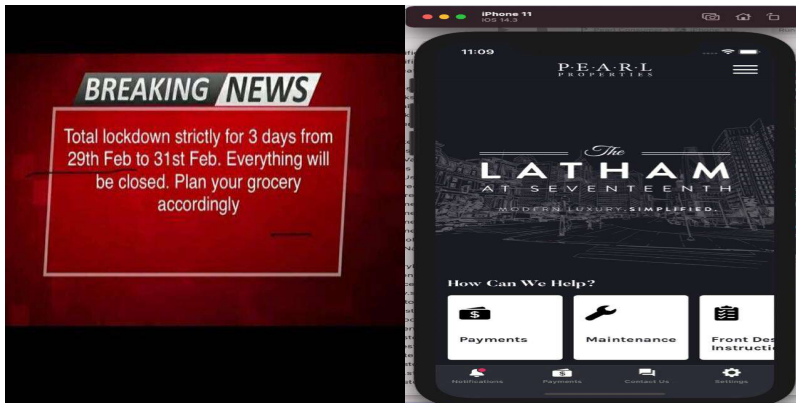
BREAKING NEWS

Total lockdown strictly for 3 days from 29th Feb to 31st Feb. Everything will be closed. Plan your grocery accordingly

iPhone 11
iOS 14.3

11:09

P·E·A·R·L
PROPERTIES

The
LATHAM
AT SEVENTEENTH
MODERN LUXURY. SIMPLIFIED.

How Can We Help?

Payments

Maintenance

Front Des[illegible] Instructi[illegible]

Notifications

Payments

Contact Us

Settings